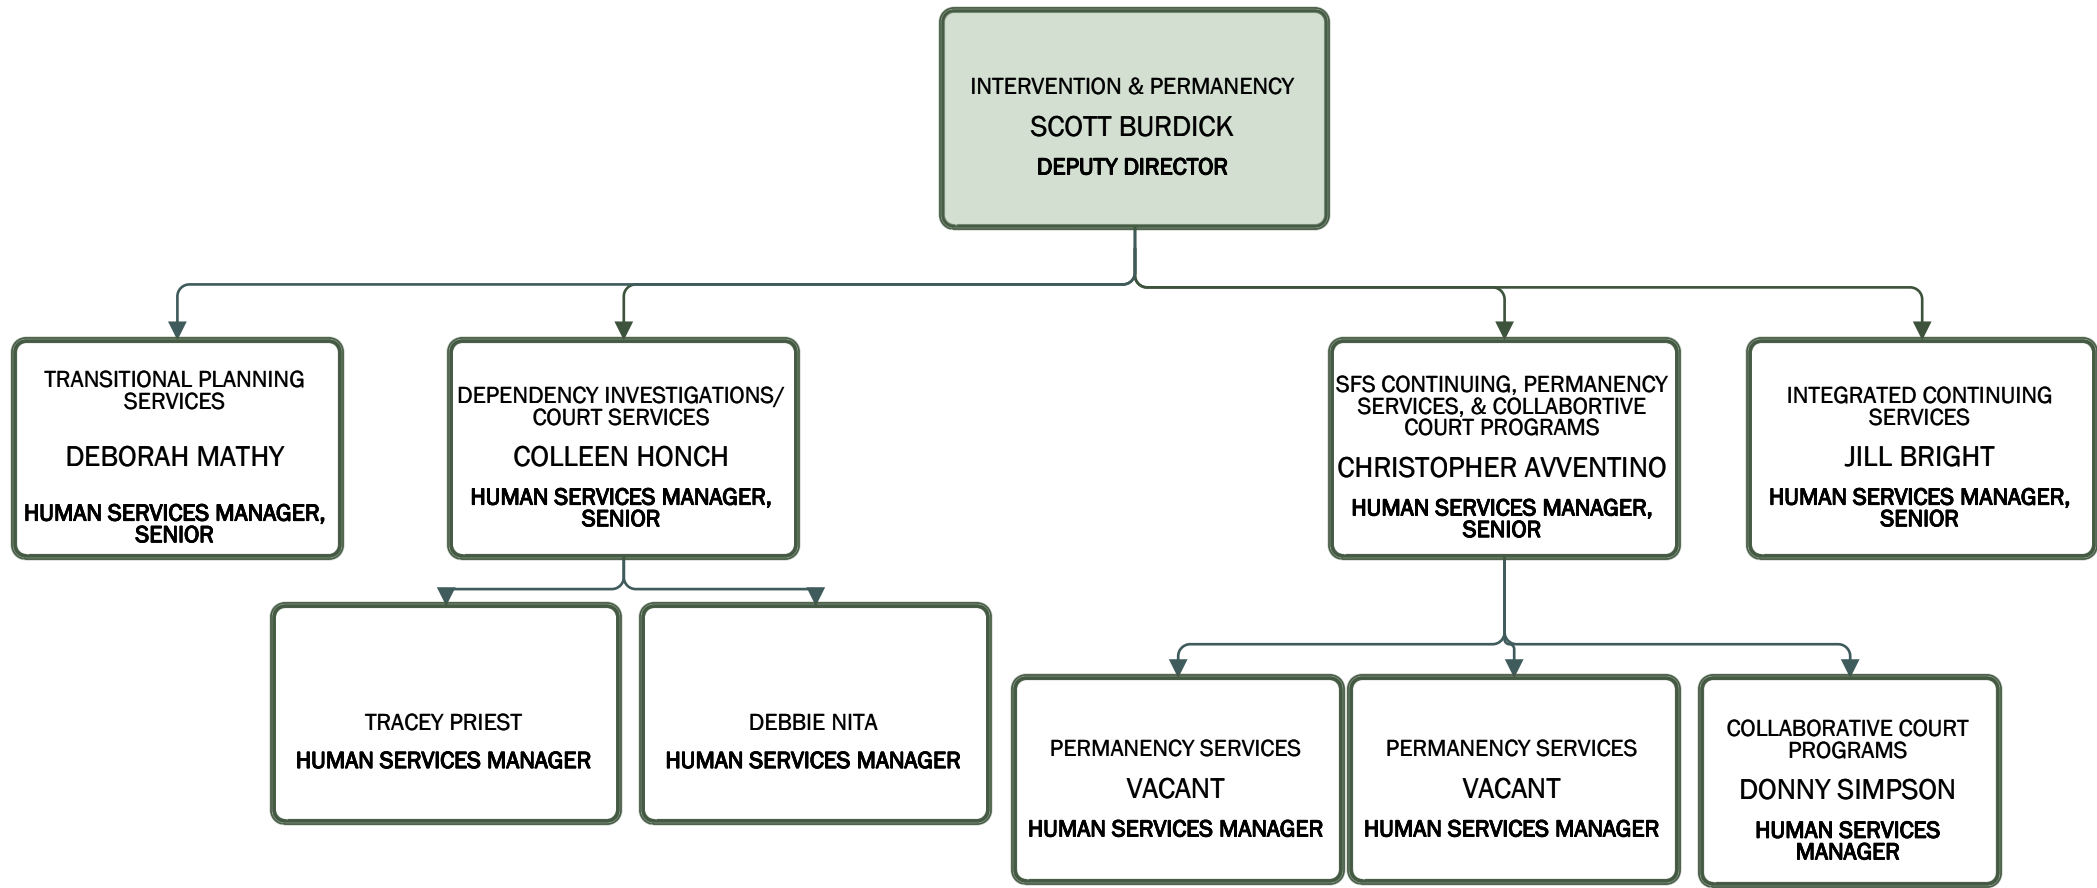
INTERVENTION & PERMANENCY
SCOTT BURDICK
DEPUTY DIRECTOR

TRANSITIONAL PLANNING SERVICES
DEBORAH MATHY
HUMAN SERVICES MANAGER, SENIOR

DEPENDENCY INVESTIGATIONS/ COURT SERVICES
COLLEEN HONCH
HUMAN SERVICES MANAGER, SENIOR

SFS CONTINUING, PERMANENCY SERVICES, & COLLABORTIVE COURT PROGRAMS
CHRISTOPHER AVVENTINO
HUMAN SERVICES MANAGER, SENIOR

INTEGRATED CONTINUING SERVICES
JILL BRIGHT
HUMAN SERVICES MANAGER, SENIOR

TRACEY PRIEST
HUMAN SERVICES MANAGER

DEBBIE NITA
HUMAN SERVICES MANAGER

PERMANENCY SERVICES
VACANT
HUMAN SERVICES MANAGER

PERMANENCY SERVICES
VACANT
HUMAN SERVICES MANAGER

COLLABORATIVE COURT PROGRAMS
DONNY SIMPSON
HUMAN SERVICES MANAGER